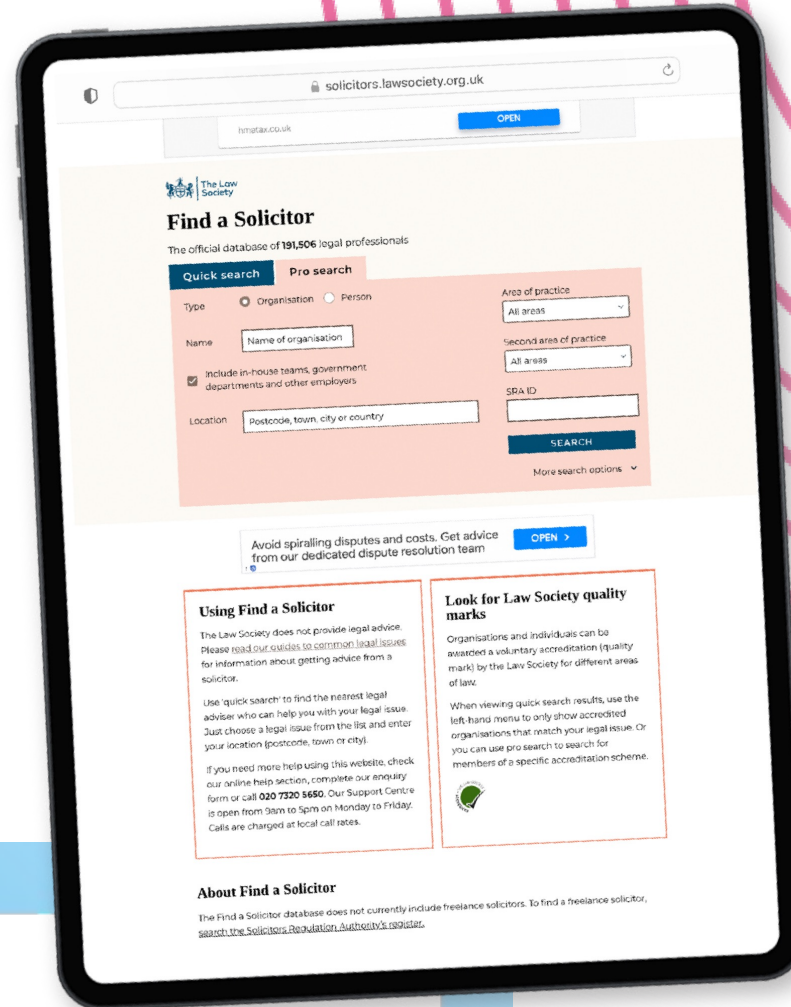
solicitors.lawsociety.org.uk

hmatax.co.uk
OPEN

The Law Society

Find a Solicitor

The official database of 191,506 legal professionals

Quick search
Pro search

Type
Organisation
Person

Name
Name of organisation

Include in-house teams, government departments and other employers

Location
Postcode, town, city or country

Area of practice
All areas

Second area of practice
All areas

SRA ID

SEARCH

More search options

Avoid spiralling disputes and costs. Get advice from our dedicated dispute resolution team
OPEN >

Using Find a Solicitor

The Law Society does not provide legal advice. Please read our guides to common legal issues for information about getting advice from a solicitor.

Use 'quick search' to find the nearest legal adviser who can help you with your legal issue. Just choose a legal issue from the list and enter your location (postcode, town or city).

If you need more help using this website, check our online help section, complete our enquiry form or call 020 7320 5650. Our Support Centre is open from 9am to 5pm on Monday to Friday. Calls are charged at local call rates.

Look for Law Society quality marks

Organisations and individuals can be awarded a voluntary accreditation (quality mark) by the Law Society for different areas of law.

When viewing quick search results, use the left-hand menu to only show accredited organisations that match your legal issue. Or you can use pro search to search for members of a specific accreditation scheme.

About Find a Solicitor

The Find a Solicitor database does not currently include freelance solicitors. To find a freelance solicitor, search the Solicitors Regulation Authority's register.